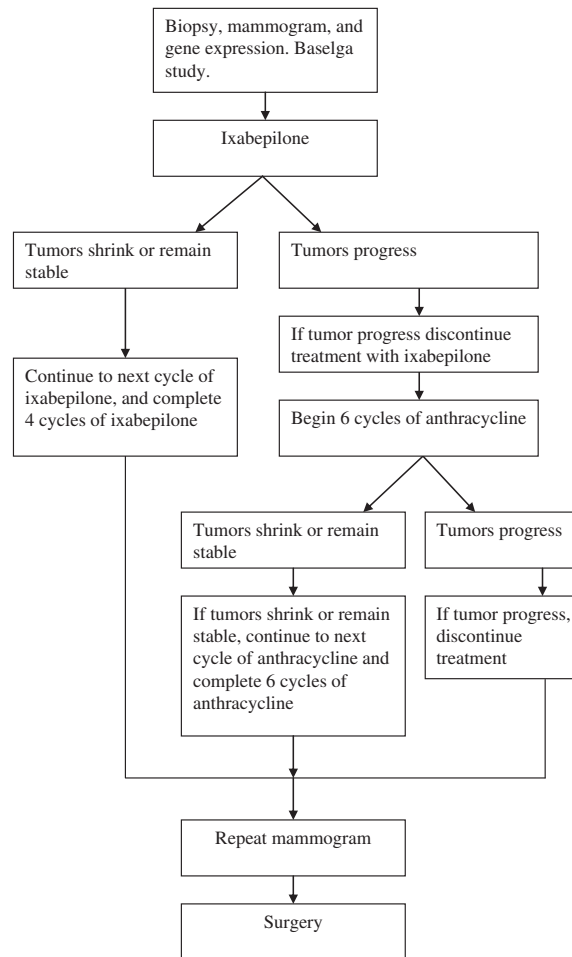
Biopsy, mammogram, and gene expression. Baselga study.

Ixabepilone

Tumors shrink or remain stable

Tumors progress

If tumor progress discontinue treatment with ixabepilone

Continue to next cycle of ixabepilone, and complete 4 cycles of ixabepilone

Begin 6 cycles of anthracycline

Tumors shrink or remain stable

Tumors progress

If tumors shrink or remain stable, continue to next cycle of anthracycline and complete 6 cycles of anthracycline

If tumor progress, discontinue treatment

Repeat mammogram

Surgery